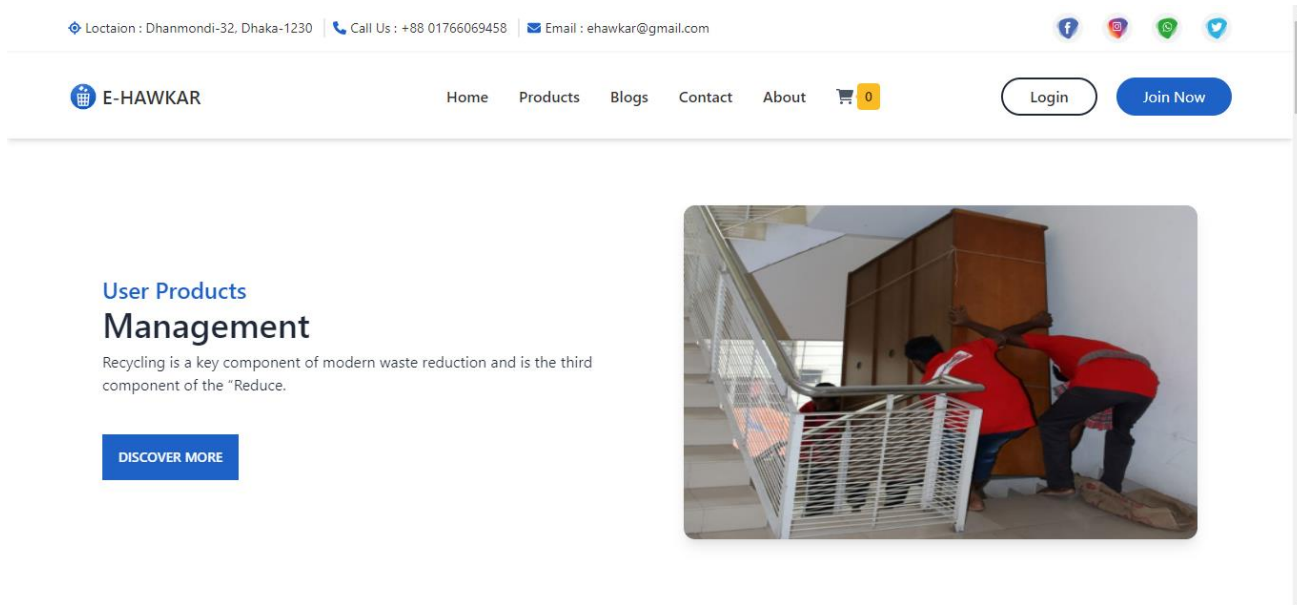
Loctaion : Dhanmondi-32, Dhaka-1230 | Call Us : +88 01766069458 | Email : ehawkar@gmail.com

E-HAWKAR

Home Products Blogs Contact About 0

Login Join Now

User Products
Management

Recycling is a key component of modern waste reduction and is the third component of the "Reduce.

DISCOVER MORE